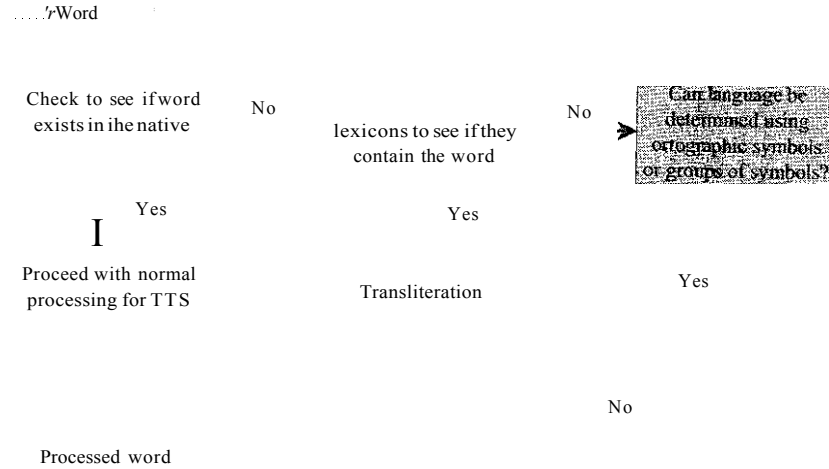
. . . . 'rWord

Check to see ifword exists in ihe native

No

lexicons to see if they contain the word

No

Can language be determined using ortographic symbols or groups of symbols?

Yes

I

Yes

Proceed with normal processing for TTS

Transliteration

Yes

No

Processed word